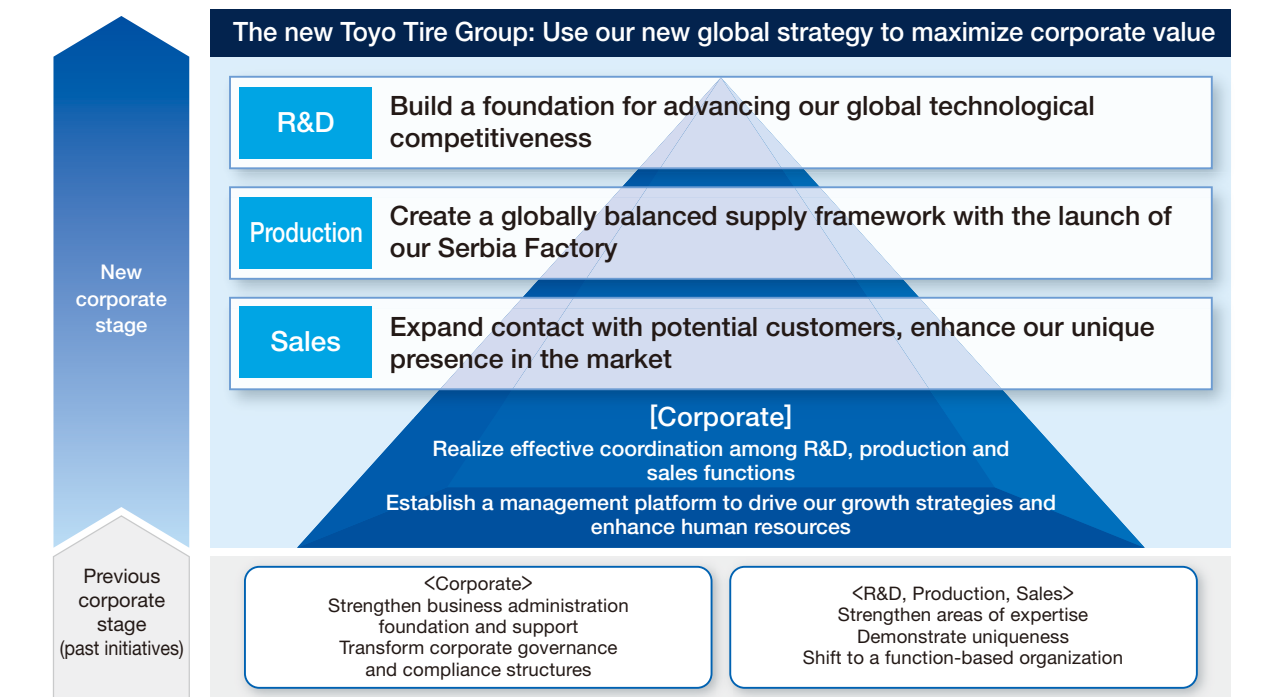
New corporate stage

Previous corporate stage (past initiatives)

The new Toyo Tire Group: Use our new global strategy to maximize corporate value

R&D
Build a foundation for advancing our global technological competitiveness

Production
Create a globally balanced supply framework with the launch of our Serbia Factory

Sales
Expand contact with potential customers, enhance our unique presence in the market

[Corporate]
Realize effective coordination among R&D, production and sales functions
Establish a management platform to drive our growth strategies and enhance human resources

<Corporate>
Strengthen business administration foundation and support
Transform corporate governance and compliance structures

<R&D, Production, Sales>
Strengthen areas of expertise
Demonstrate uniqueness
Shift to a function-based organization